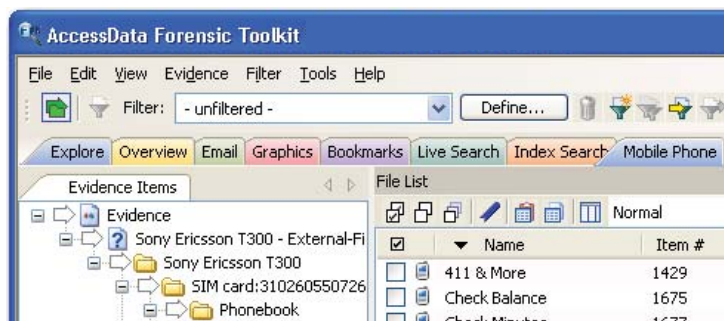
AccessData Forensic Toolkit

File Edit View Evidence Filter Tools Help

Filter: - unfiltered - Define...

Explore Overview Email Graphics Bookmarks Live Search Index Search Mobile Phone

Evidence Items

Evidence
Sony Ericsson T300 - External-Fi
Sony Ericsson T300
SIM card:310260550726
Phonebook

File List

Normal

| ☑ | Name | Item # |
|---|---|---|
| ☐ | 411 & More | 1429 |
| ☐ | Check Balance | 1675 |
| ☐ | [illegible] | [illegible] |